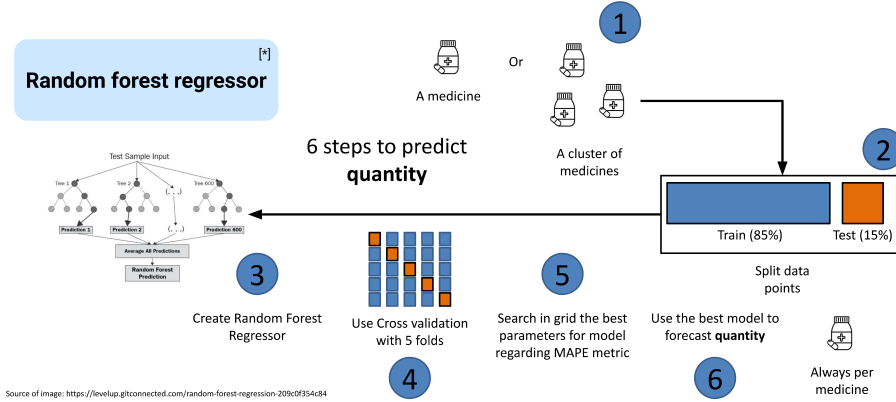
[*]

Random forest regressor

1

A medicine

Or

A cluster of medicines

6 steps to predict **quantity**

2

Train (85%)

Test (15%)

Split data points

Test Sample Input

Tree 1

Tree 2

(. . .)

Tree 600

Prediction 1

Prediction 2

(. . .)

Prediction 600

Average All Predictions

Random Forest Prediction

3

Create Random Forest Regressor

Use Cross validation with 5 folds

4

5

Search in grid the best parameters for model regarding MAPE metric

Use the best model to forecast **quantity**

6

Always per medicine

Source of image: https://levelup.gitconnected.com/random-forest-regression-209c0f354c84